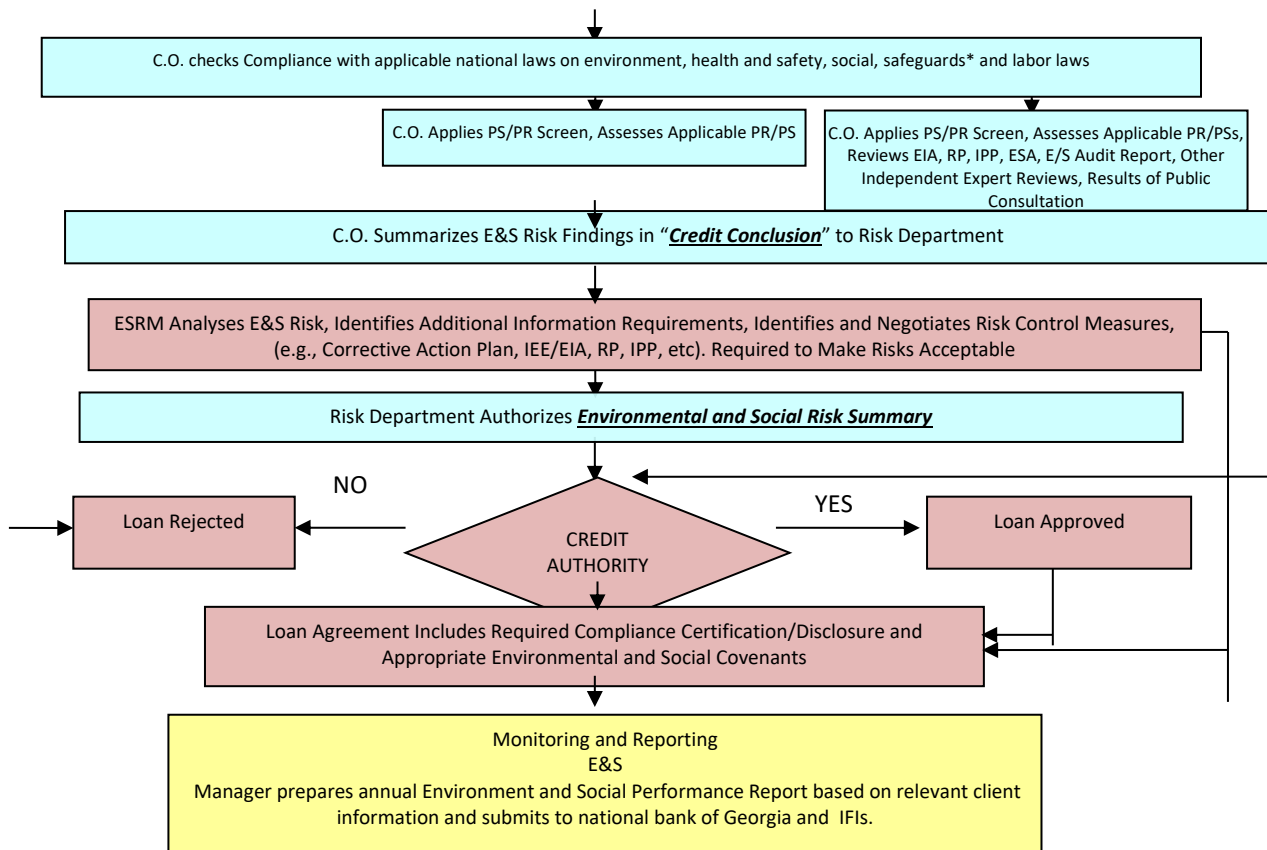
C.O. checks Compliance with applicable national laws on environment, health and safety, social, safeguards* and labor laws

C.O. Applies PS/PR Screen, Assesses Applicable PR/PS

C.O. Applies PS/PR Screen, Assesses Applicable PR/PSs, Reviews EIA, RP, IPP, ESA, E/S Audit Report, Other Independent Expert Reviews, Results of Public Consultation

C.O. Summarizes E&S Risk Findings in "***Credit Conclusion***" to Risk Department

ESRM Analyses E&S Risk, Identifies Additional Information Requirements, Identifies and Negotiates Risk Control Measures, (e.g., Corrective Action Plan, IEE/EIA, RP, IPP, etc). Required to Make Risks Acceptable

Risk Department Authorizes ***Environmental and Social Risk Summary***

NO

Loan Rejected

CREDIT AUTHORITY

YES

Loan Approved

Loan Agreement Includes Required Compliance Certification/Disclosure and Appropriate Environmental and Social Covenants

Monitoring and Reporting
E&S
Manager prepares annual Environment and Social Performance Report based on relevant client information and submits to national bank of Georgia and IFIs.